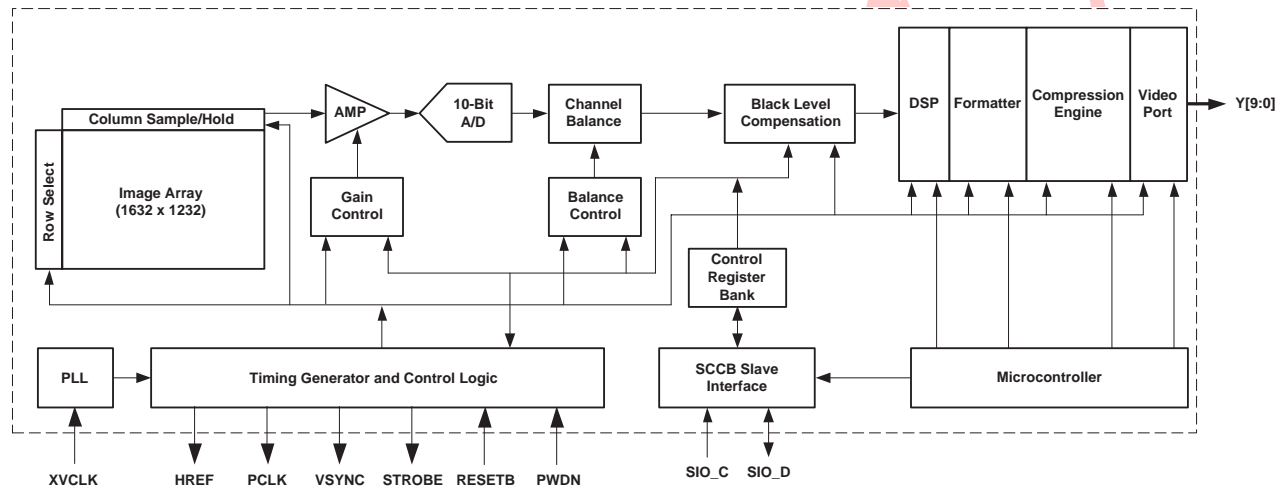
Column Sample/Hold
Row Select
Image Array
(1632 x 1232)
AMP
10-Bit
A/D
Channel
Balance
Black Level
Compensation
DSP
Formatter
Compression
Engine
Video
Port
Y[9:0]
Gain
Control
Balance
Control
Control
Register
Bank
PLL
Timing Generator and Control Logic
SCCB Slave
Interface
Microcontroller
XVCLK
HREF
PCLK
VSYNC
STROBE
RESETB
PWDN
SIO_C
SIO_D